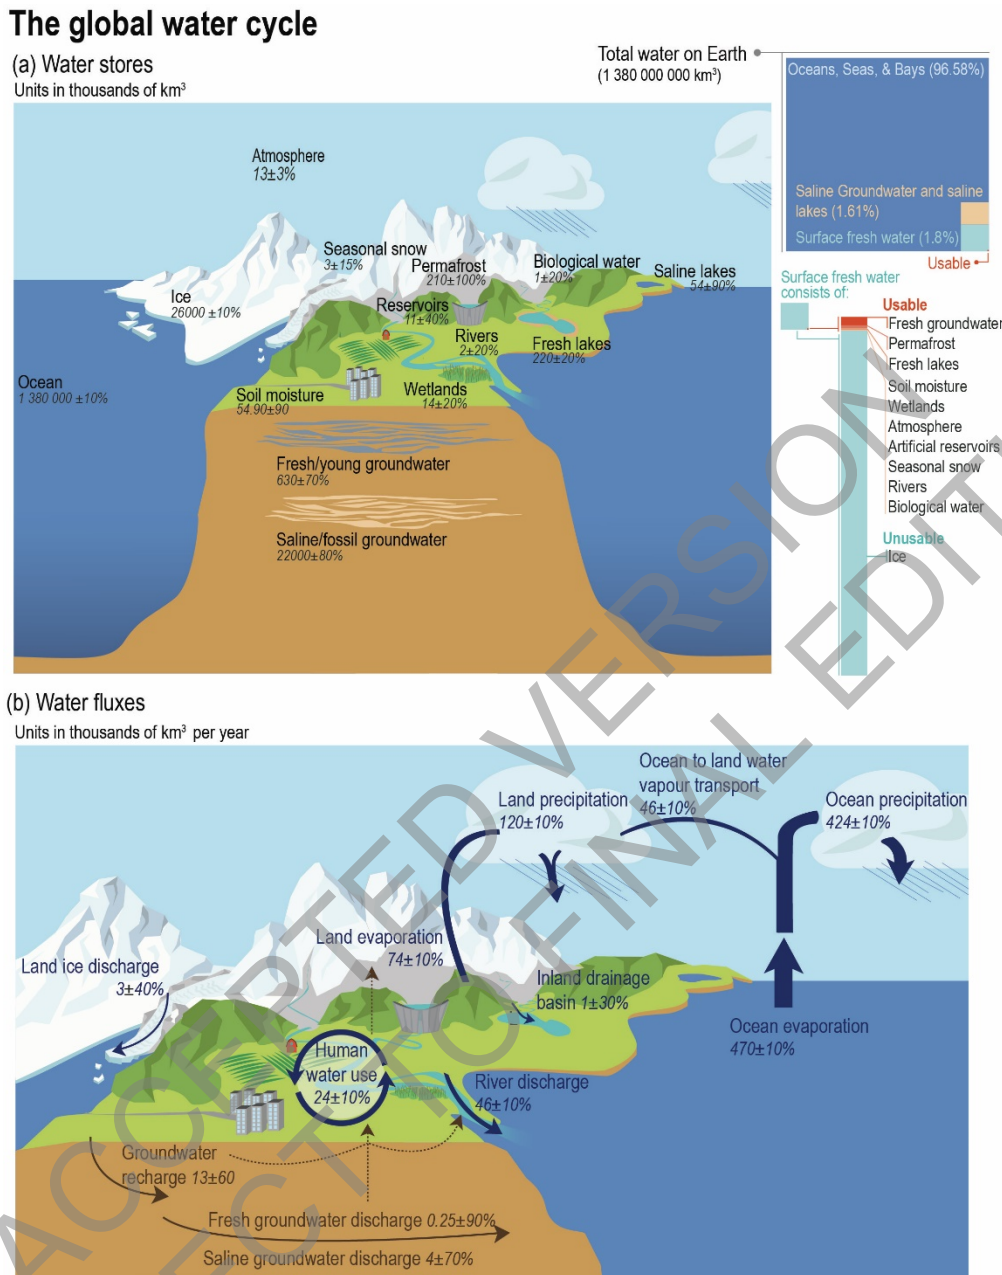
The global water cycle

(a) Water stores
Units in thousands of km$^3$

Total water on Earth
(1 380 000 000 km$^3$)

Oceans, Seas, & Bays (96.58%)
Saline Groundwater and saline lakes (1.61%)
Surface fresh water (1.8%)
Usable

Atmosphere
13±3%
Seasonal snow
3±15%
Permafrost
210±100%
Biological water
1±20%
Saline lakes
54±90%
Ice
26000 ±10%
Reservoirs
11±40%
Rivers
2±20%
Fresh lakes
220±20%
Ocean
1 380 000 ±10%
Soil moisture
54.90±90
Wetlands
14±20%
Fresh/young groundwater
630±70%
Saline/fossil groundwater
22000±80%

Surface fresh water consists of:
Usable
Fresh groundwater
Permafrost
Fresh lakes
Soil moisture
Wetlands
Atmosphere
Artificial reservoirs
Seasonal snow
Rivers
Biological water
Unusable
Ice

(b) Water fluxes
Units in thousands of km$^3$ per year

Ocean to land water vapour transport
46±10%
Land precipitation
120±10%
Ocean precipitation
424±10%
Land evaporation
74±10%
Land ice discharge
3±40%
Inland drainage basin 1±30%
Ocean evaporation
470±10%
Human water use
24±10%
River discharge
46±10%
Groundwater recharge 13±60
Fresh groundwater discharge 0.25±90%
Saline groundwater discharge 4±70%

ACCEPTED VERSION
SUBJECT TO FINAL EDITS